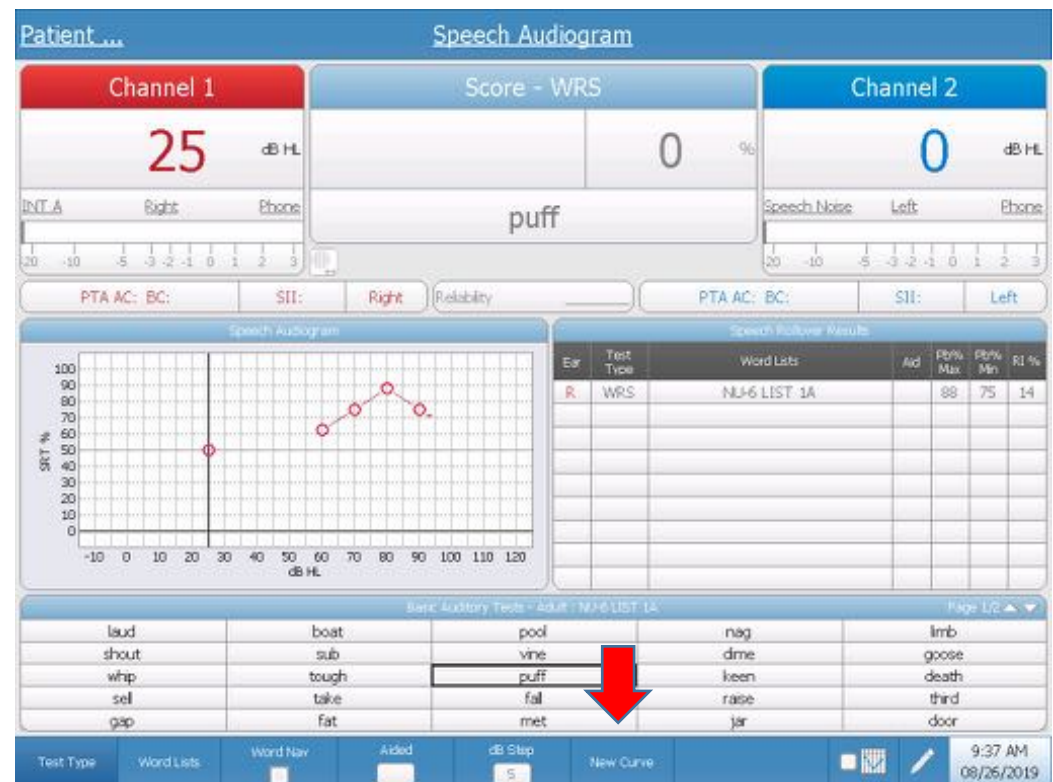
Patient ... Speech Audiogram

Channel 1

25 dB HL

INT A Right Phone

-20 -10 -5 -3 -2 -1 0 1 2 3

Score - WRS

0 %

puff

Channel 2

0 dB HL

Speech Noise Left Phone

-20 -10 -5 -3 -2 -1 0 1 2 3

PTA AC: BC: SII: Right Reliability

PTA AC: BC: SII: Left

Speech Audiogram

SRT %

100
90
80
70
60
50
40
30
20
10
0

-10 0 10 20 30 40 50 60 70 80 90 100 110 120
dB HL

Speech Rollover Results

| Ear | Test Type | Word Lists | Aid | Pb% Max | Pb% Min | RI % |
|---|---|---|---|---|---|---|
| R | WRS | NU-6 LIST 1A | | 88 | 75 | 14 |

Basic Auditory Tests - Adult : NU-6 LIST 1A

Page 1/2

| laud | boat | pool | nag | limb |
|---|---|---|---|---|
| shout | sub | vine | dime | goose |
| whip | tough | puff | keen | death |
| sell | take | fall | raise | third |
| gap | fat | met | jar | door |

Test Type Word Lists Word Nav Aided dB Step 5 New Curve

9:37 AM
08/26/2019